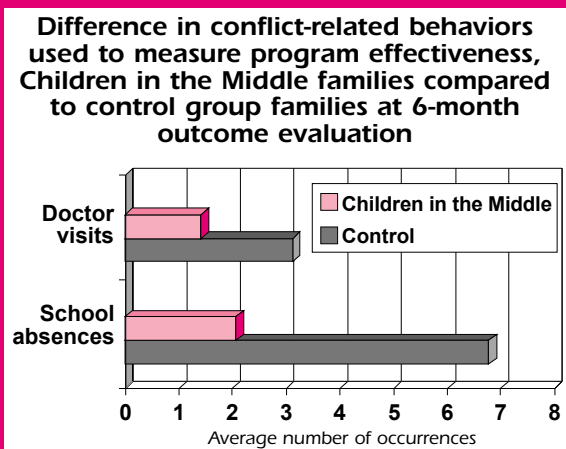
Difference in conflict-related behaviors used to measure program effectiveness, Children in the Middle families compared to control group families at 6-month outcome evaluation

Doctor visits

School absences

Children in the Middle

Control

0 1 2 3 4 5 6 7 8

Average number of occurrences